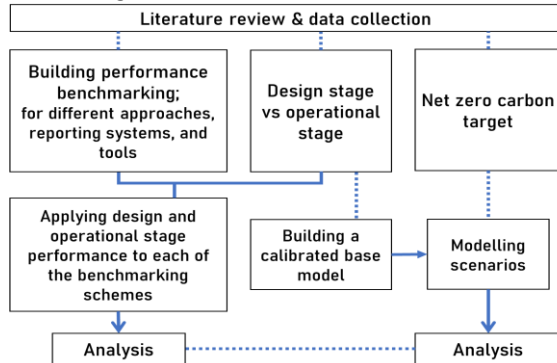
Literature review & data collection

Building performance benchmarking; for different approaches, reporting systems, and tools

Design stage vs operational stage

Net zero carbon target

Applying design and operational stage performance to each of the benchmarking schemes

Building a calibrated base model

Modelling scenarios

Analysis

Analysis